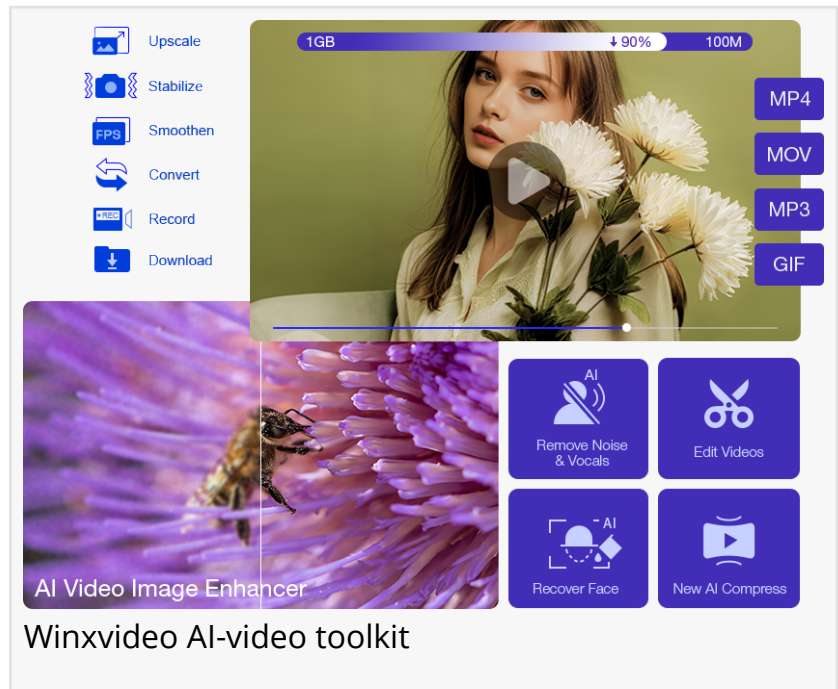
Upscale
Stabilize
Smoothen
Convert
Record
Download

1GB
↓90%
100M

MP4
MOV
MP3
GIF

AI Video Image Enhancer

AI
Remove Noise & Vocals

Edit Videos

AI
Recover Face

New AI Compress

Winxvideo AI-video toolkit